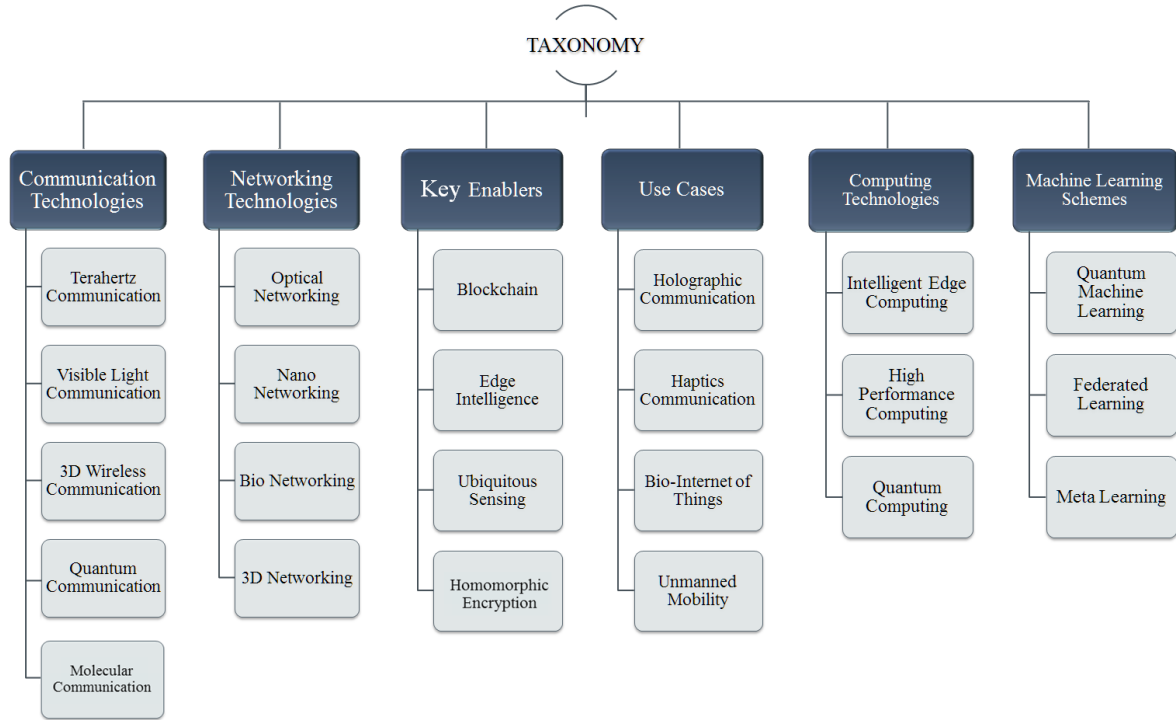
TAXONOMY

Communication Technologies

Terahertz Communication

Visible Light Communication

3D Wireless Communication

Quantum Communication

Molecular Communication

Networking Technologies

Optical Networking

Nano Networking

Bio Networking

3D Networking

Key Enablers

Blockchain

Edge Intelligence

Ubiquitous Sensing

Homomorphic Encryption

Use Cases

Holographic Communication

Haptics Communication

Bio-Internet of Things

Unmanned Mobility

Computing Technologies

Intelligent Edge Computing

High Performance Computing

Quantum Computing

Machine Learning Schemes

Quantum Machine Learning

Federated Learning

Meta Learning